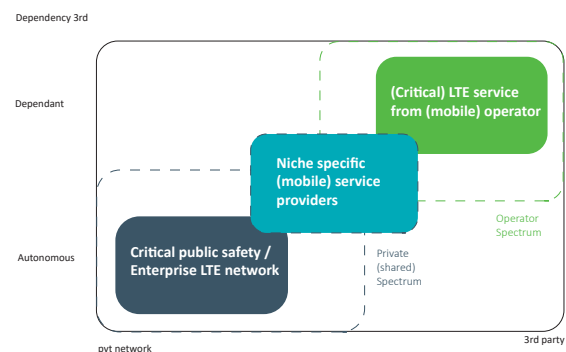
Dependency 3rd

Dependant

Autonomous

(Critical) LTE service from (mobile) operator

Niche specific (mobile) service providers

Critical public safety / Enterprise LTE network

Private (shared) Spectrum

Operator Spectrum

3rd party

pvt network